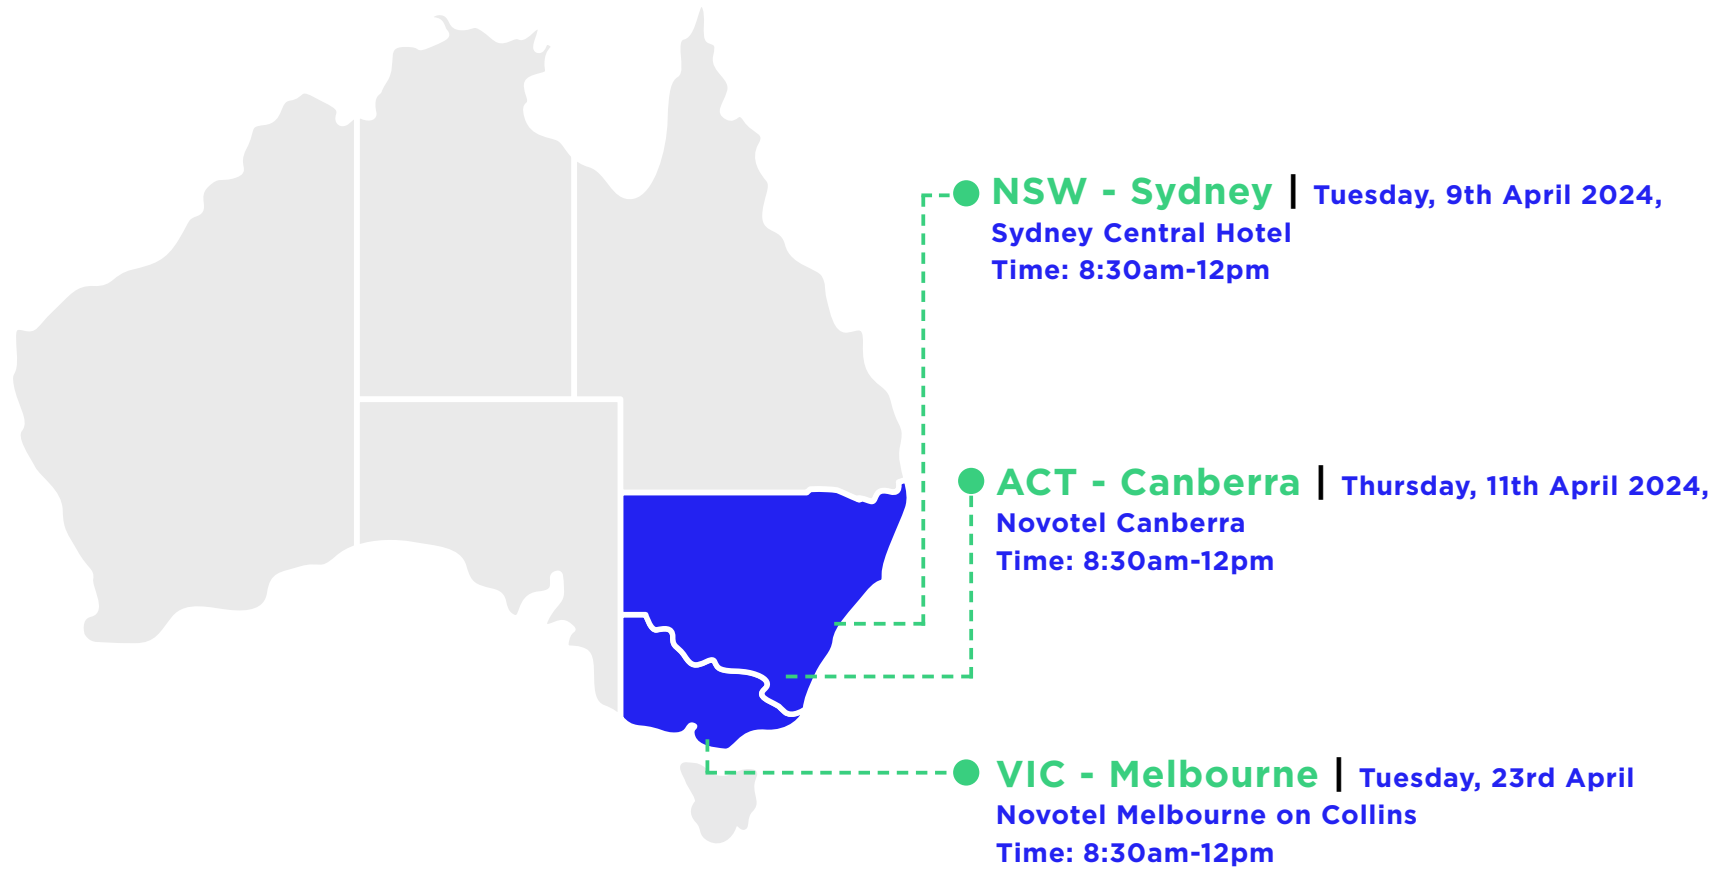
NSW - Sydney | Tuesday, 9th April 2024,
Sydney Central Hotel
Time: 8:30am-12pm

ACT - Canberra | Thursday, 11th April 2024,
Novotel Canberra
Time: 8:30am-12pm

VIC - Melbourne | Tuesday, 23rd April
Novotel Melbourne on Collins
Time: 8:30am-12pm